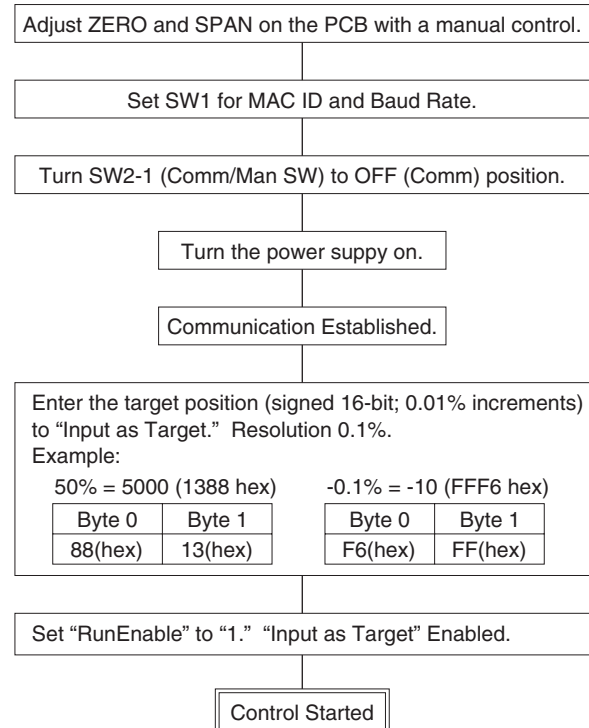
Adjust ZERO and SPAN on the PCB with a manual control.

Set SW1 for MAC ID and Baud Rate.

Turn SW2-1 (Comm/Man SW) to OFF (Comm) position.

Turn the power suppy on.

Communication Established.

Enter the target position (signed 16-bit; 0.01% increments) to "Input as Target." Resolution 0.1%.
Example:

50% = 5000 (1388 hex)

| Byte 0 | Byte 1 |
|---|---|
| 88(hex) | 13(hex) |

-0.1% = -10 (FFF6 hex)

| Byte 0 | Byte 1 |
|---|---|
| F6(hex) | FF(hex) |

Set "RunEnable" to "1." "Input as Target" Enabled.

Control Started